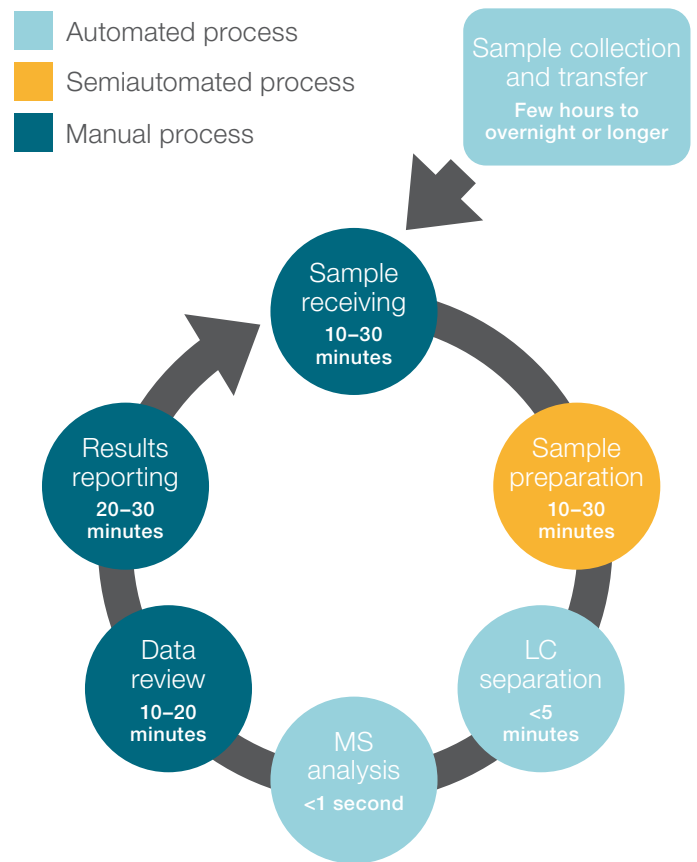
Automated process
Semiautomated process
Manual process

Sample collection and transfer
Few hours to overnight or longer

Sample receiving
10–30 minutes

Sample preparation
10–30 minutes

LC separation
<5 minutes

MS analysis
<1 second

Data review
10–20 minutes

Results reporting
20–30 minutes